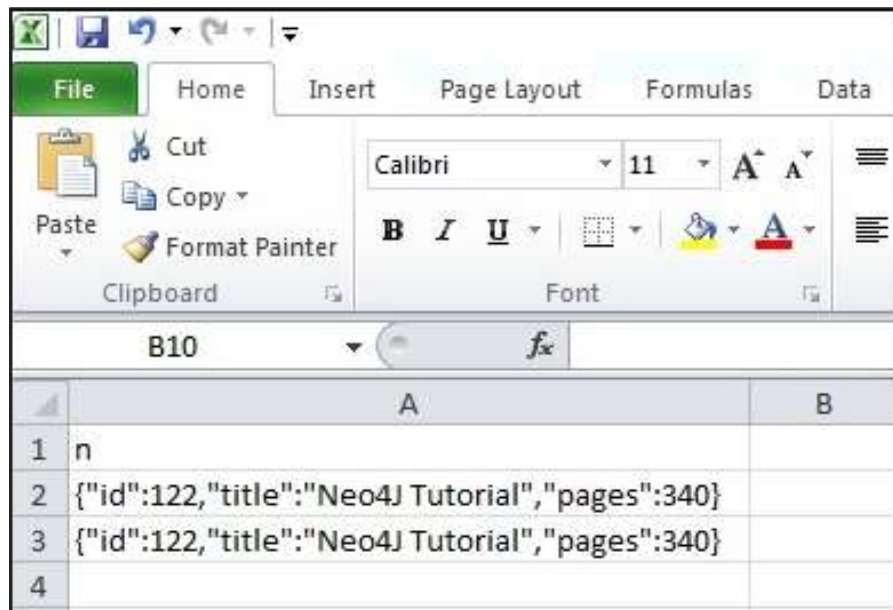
File Home Insert Page Layout Formulas Data

Cut
Copy
Paste
Format Painter
Clipboard

Calibri 11
B I U
Font

B10
$f_x$

|   | A | B |
|---|---|---|
| 1 | n | |
| 2 | {"id":122,"title":"Neo4J Tutorial","pages":340} | |
| 3 | {"id":122,"title":"Neo4J Tutorial","pages":340} | |
| 4 | | |